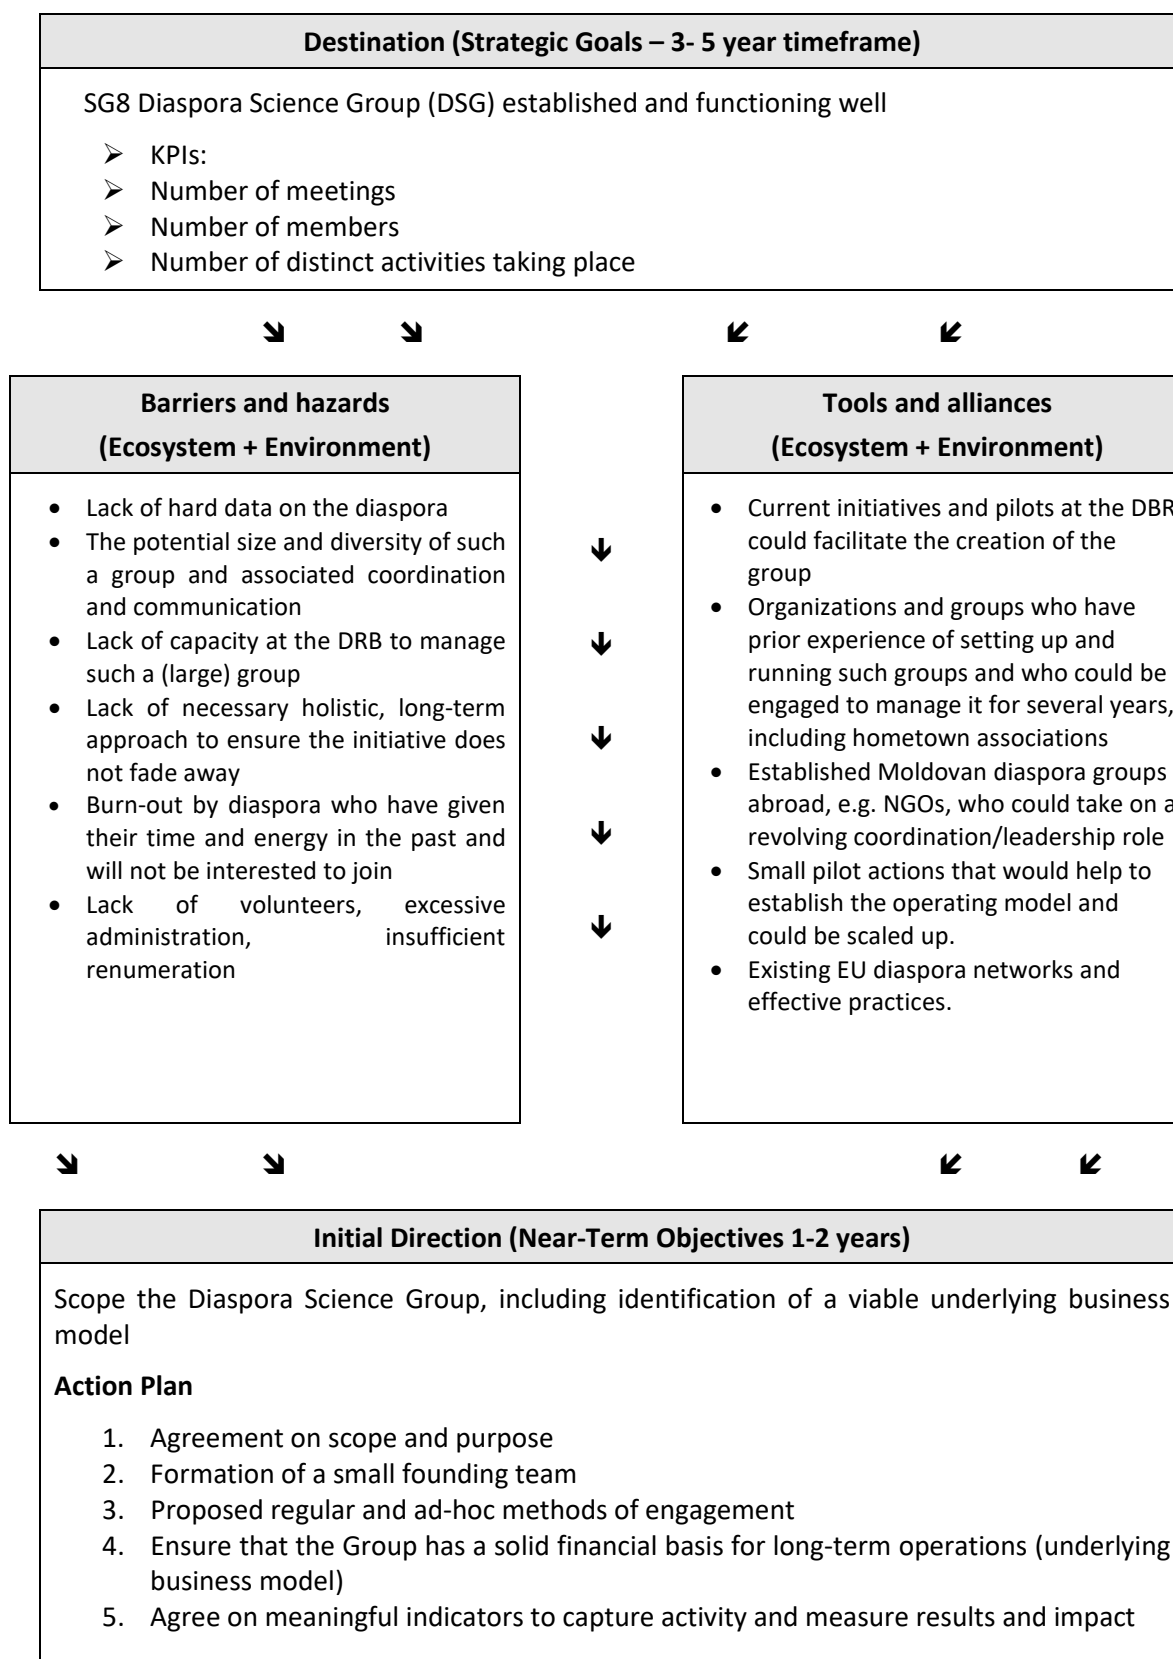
Destination (Strategic Goals – 3- 5 year timeframe)

SG8 Diaspora Science Group (DSG) established and functioning well

- KPIs:
- Number of meetings
- Number of members
- Number of distinct activities taking place

Barriers and hazards
(Ecosystem + Environment)

- Lack of hard data on the diaspora
- The potential size and diversity of such a group and associated coordination and communication
- Lack of capacity at the DRB to manage such a (large) group
- Lack of necessary holistic, long-term approach to ensure the initiative does not fade away
- Burn-out by diaspora who have given their time and energy in the past and will not be interested to join
- Lack of volunteers, excessive administration, insufficient renumeration

Tools and alliances
(Ecosystem + Environment)

- Current initiatives and pilots at the DBR could facilitate the creation of the group
- Organizations and groups who have prior experience of setting up and running such groups and who could be engaged to manage it for several years, including hometown associations
- Established Moldovan diaspora groups abroad, e.g. NGOs, who could take on a revolving coordination/leadership role
- Small pilot actions that would help to establish the operating model and could be scaled up.
- Existing EU diaspora networks and effective practices.

Initial Direction (Near-Term Objectives 1-2 years)

Scope the Diaspora Science Group, including identification of a viable underlying business model

Action Plan

1. Agreement on scope and purpose
2. Formation of a small founding team
3. Proposed regular and ad-hoc methods of engagement
4. Ensure that the Group has a solid financial basis for long-term operations (underlying business model)
5. Agree on meaningful indicators to capture activity and measure results and impact